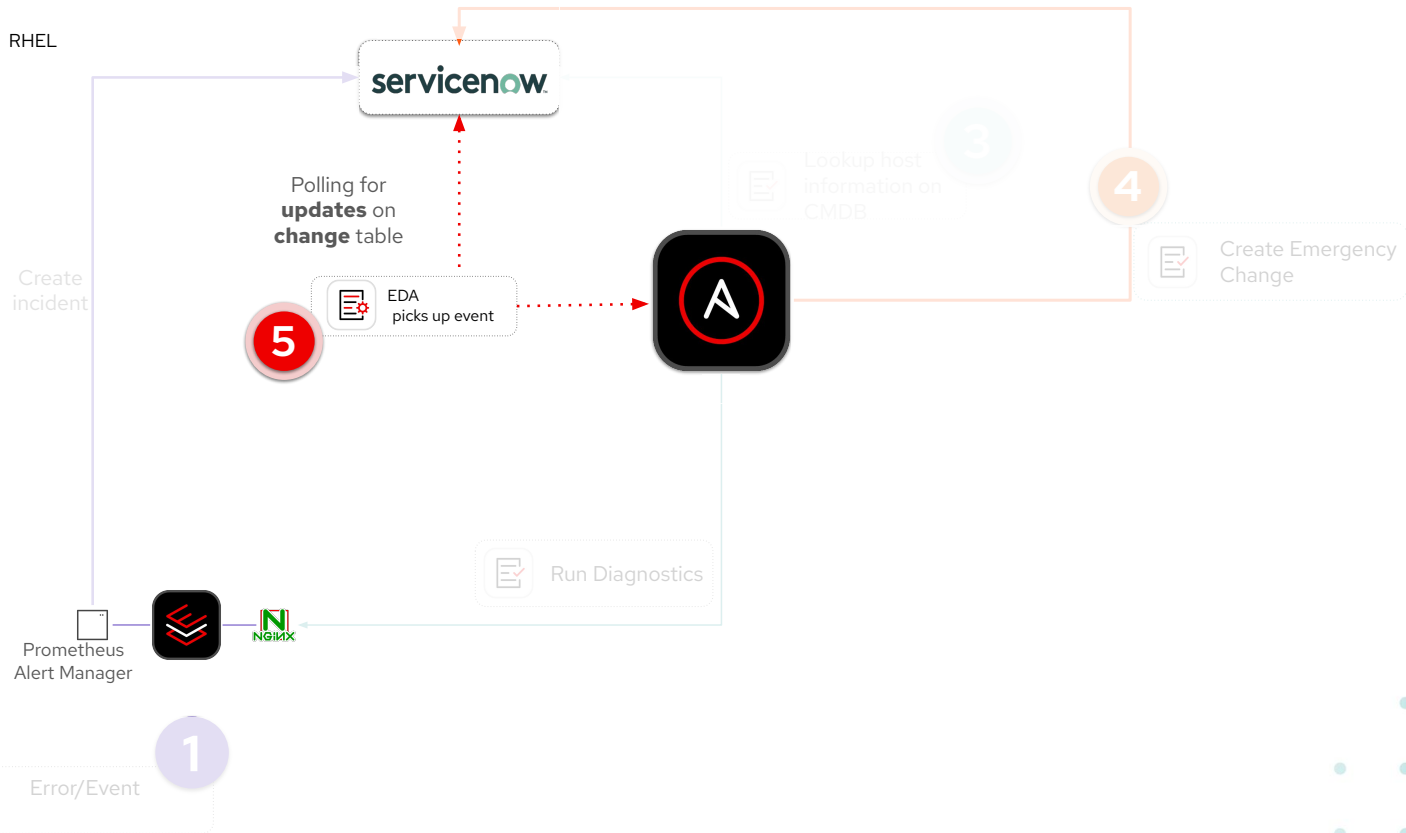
RHEL

servicenow

Polling for **updates** on **change** table

Create incident

EDA picks up event

5

3

Lookup host information on CMDB

4

Create Emergency Change

Run Diagnostics

Prometheus Alert Manager

NGINX

1

Error/Event